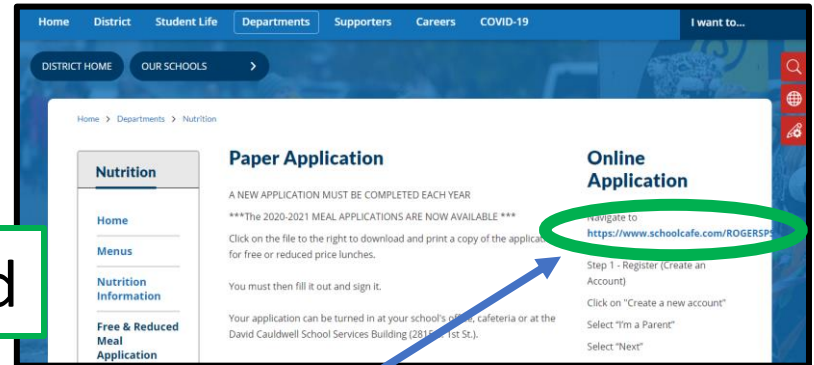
Home District Student Life Departments Supporters Careers COVID-19 I want to...

DISTRICT HOME OUR SCHOOLS >

Home > Departments > Nutrition

Nutrition

Home

Menus

Nutrition Information

Free & Reduced Meal Application

Paper Application

A NEW APPLICATION MUST BE COMPLETED EACH YEAR

***The 2020-2021 MEAL APPLICATIONS ARE NOW AVAILABLE ***

Click on the file to the right to download and print a copy of the applicat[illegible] for free or reduced price lunches.

You must then fill it out and sign it.

Your application can be turned in at your school's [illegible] cafeteria or at the David Cauldwell School Services Building (281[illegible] 1st St.).

Online Application

Navigate to https://www.schoolcafe.com/ROGERSP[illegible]

Step 1 - Register (Create an Account)

Click on "Create a new account"

Select "I'm a Parent"

Select "Next"

d